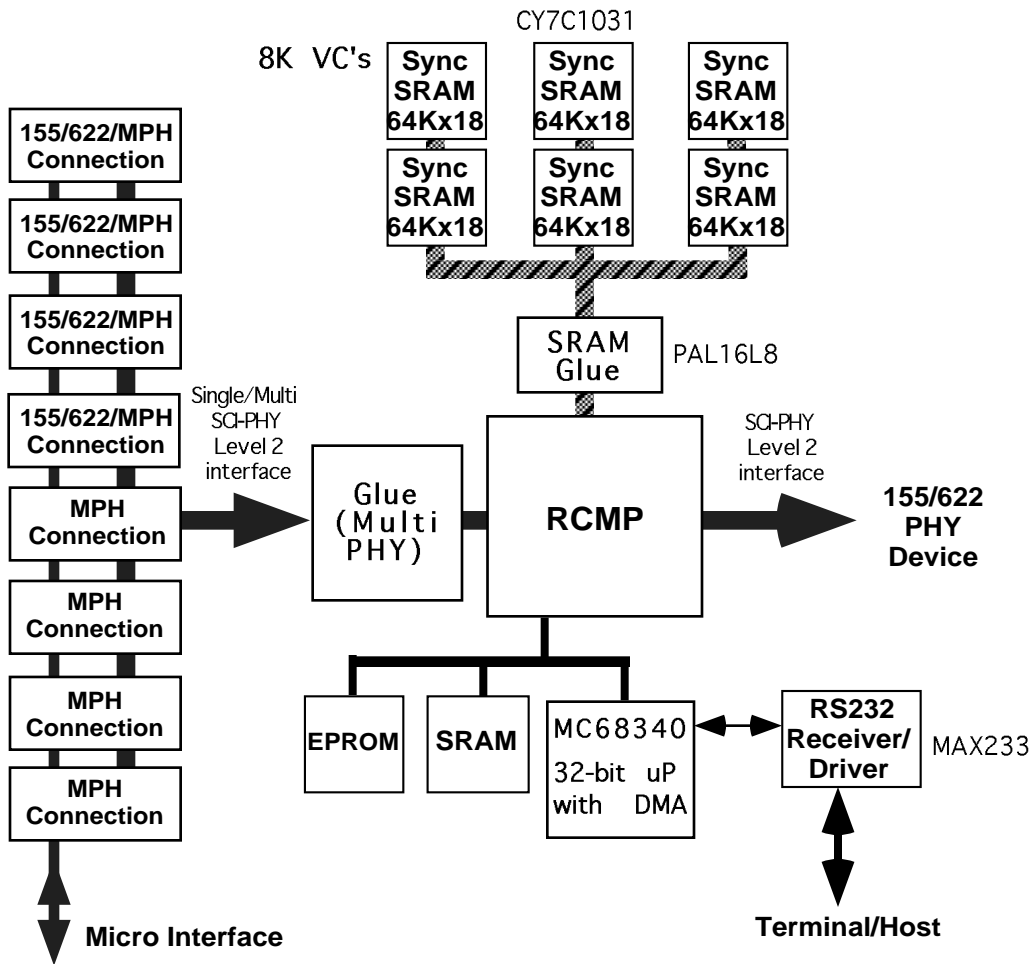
CY7C1031

8K VC's

Sync SRAM 64Kx18

Sync SRAM 64Kx18

Sync SRAM 64Kx18

Sync SRAM 64Kx18

Sync SRAM 64Kx18

Sync SRAM 64Kx18

155/622/MPH Connection

155/622/MPH Connection

155/622/MPH Connection

155/622/MPH Connection

MPH Connection

MPH Connection

MPH Connection

MPH Connection

SRAM Glue

PAL16L8

Single/Multi SCI-PHY Level 2 interface

Glue (Multi PHY)

RCMP

SCI-PHY Level 2 interface

155/622 PHY Device

EPROM

SRAM

MC68340 32-bit uP with DMA

RS232 Receiver/ Driver

MAX233

Micro Interface

Terminal/Host